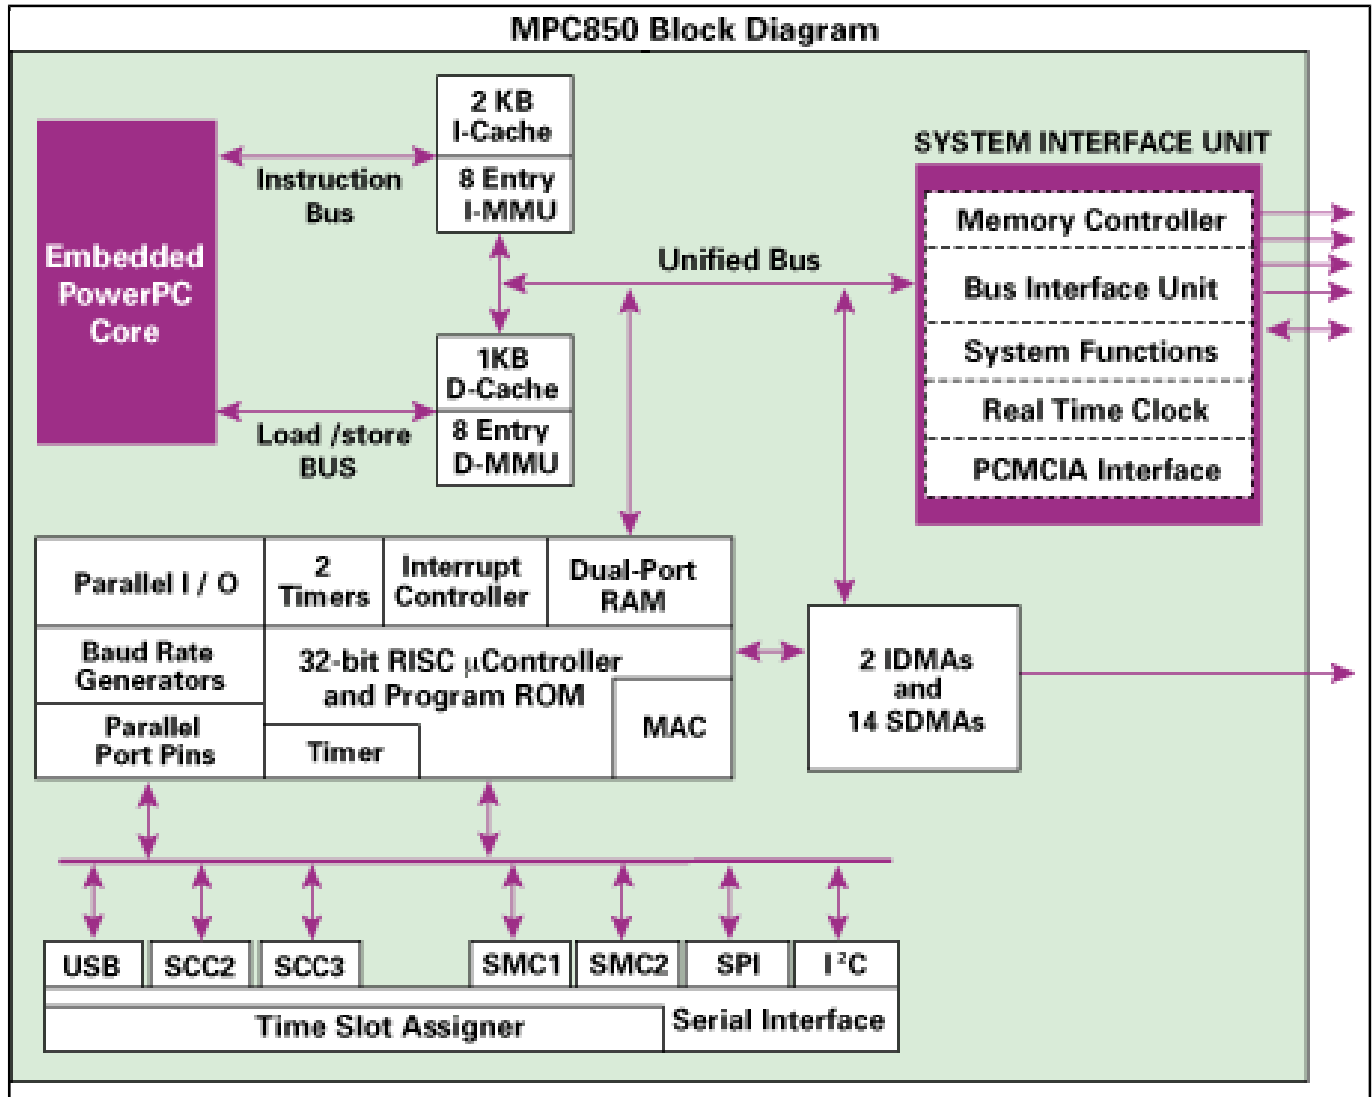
MPC850 Block Diagram

Embedded PowerPC Core

Instruction Bus

Load /store BUS

2 KB I-Cache

8 Entry I-MMU

1KB D-Cache

8 Entry D-MMU

Unified Bus

SYSTEM INTERFACE UNIT

Memory Controller

Bus Interface Unit

System Functions

Real Time Clock

PCMCIA Interface

Parallel I / O

2 Timers

Interrupt Controller

Dual-Port RAM

Baud Rate Generators

32-bit RISC $\mu$Controller and Program ROM

Parallel Port Pins

Timer

MAC

2 IDMAs and 14 SDMAs

USB

SCC2

SCC3

SMC1

SMC2

SPI

$I^2C$

Time Slot Assigner

Serial Interface